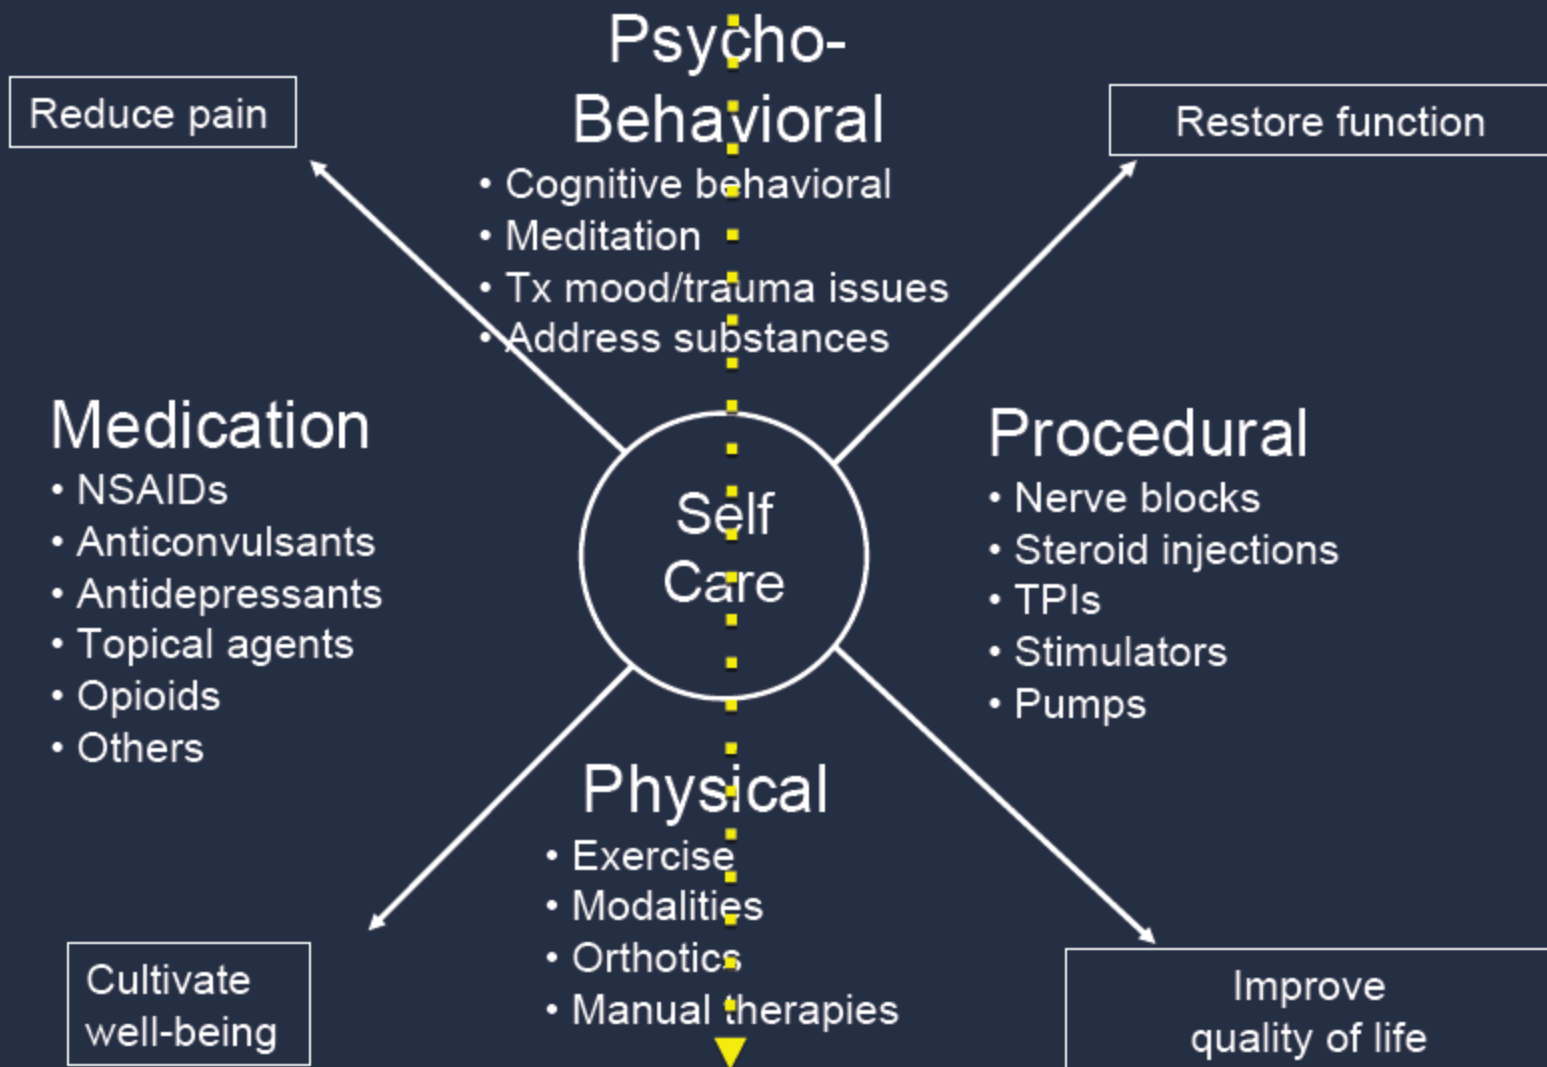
Reduce pain

Psycho-Behavioral
• Cognitive behavioral
• Meditation
• Tx mood/trauma issues
• Address substances

Restore function

Medication
• NSAIDs
• Anticonvulsants
• Antidepressants
• Topical agents
• Opioids
• Others

Self Care

Procedural
• Nerve blocks
• Steroid injections
• TPIs
• Stimulators
• Pumps

Physical
• Exercise
• Modalities
• Orthotics
• Manual therapies

Cultivate well-being

Improve quality of life